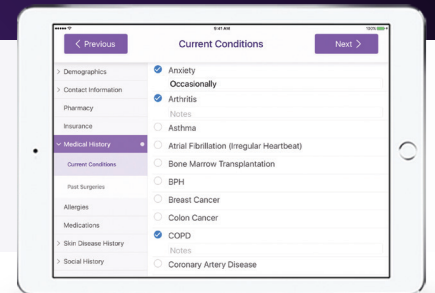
9:41 AM
100%

< Previous
Current Conditions
Next >

> Demographics
> Contact Information
Pharmacy
Insurance
Medical History
Current Conditions
Past Surgeries
Allergies
Medications
> Skin Disease History
> Social History

Anxiety
Occasionally
Arthritis
Notes
Asthma
Atrial Fibrillation (Irregular Heartbeat)
Bone Marrow Transplantation
BPH
Breast Cancer
Colon Cancer
COPD
Notes
Coronary Artery Disease